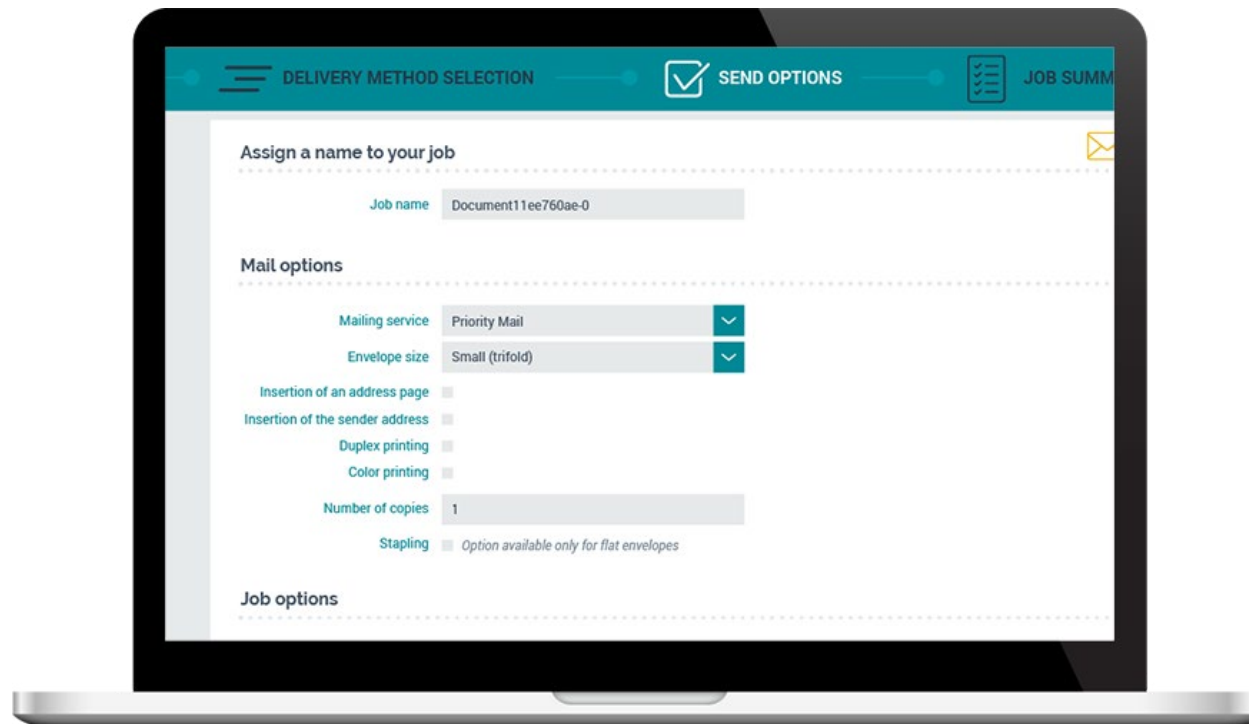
DELIVERY METHOD SELECTION

SEND OPTIONS

JOB SUMM

Assign a name to your job

Job name Document11ee760ae-0

Mail options

Mailing service Priority Mail

Envelope size Small (trifold)

Insertion of an address page

Insertion of the sender address

Duplex printing

Color printing

Number of copies 1

Stapling Option available only for flat envelopes

Job options